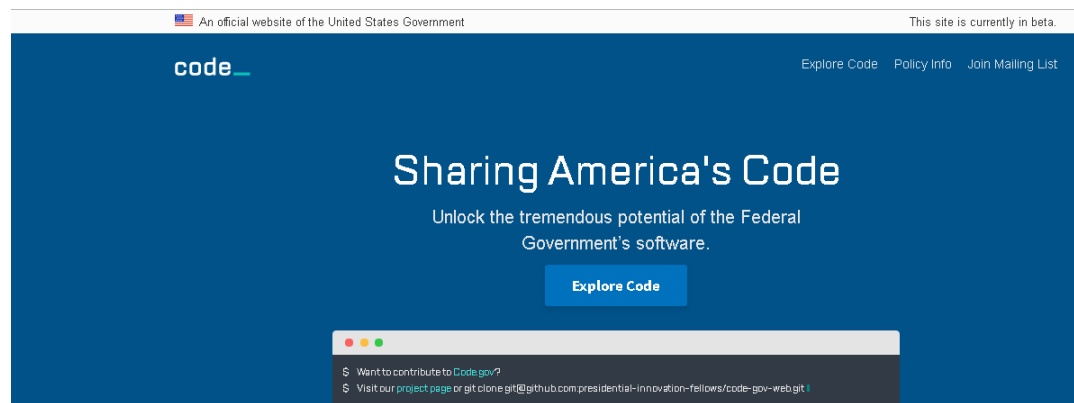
An official website of the United States Government

This site is currently in beta.

code_

Explore Code Policy Info Join Mailing List

Sharing America's Code

Unlock the tremendous potential of the Federal Government's software.

Explore Code

$ Want to contribute to Code.gov?
$ Visit our project page or git clone git@github.com:presidential-innovation-fellows/code-gov-web.git